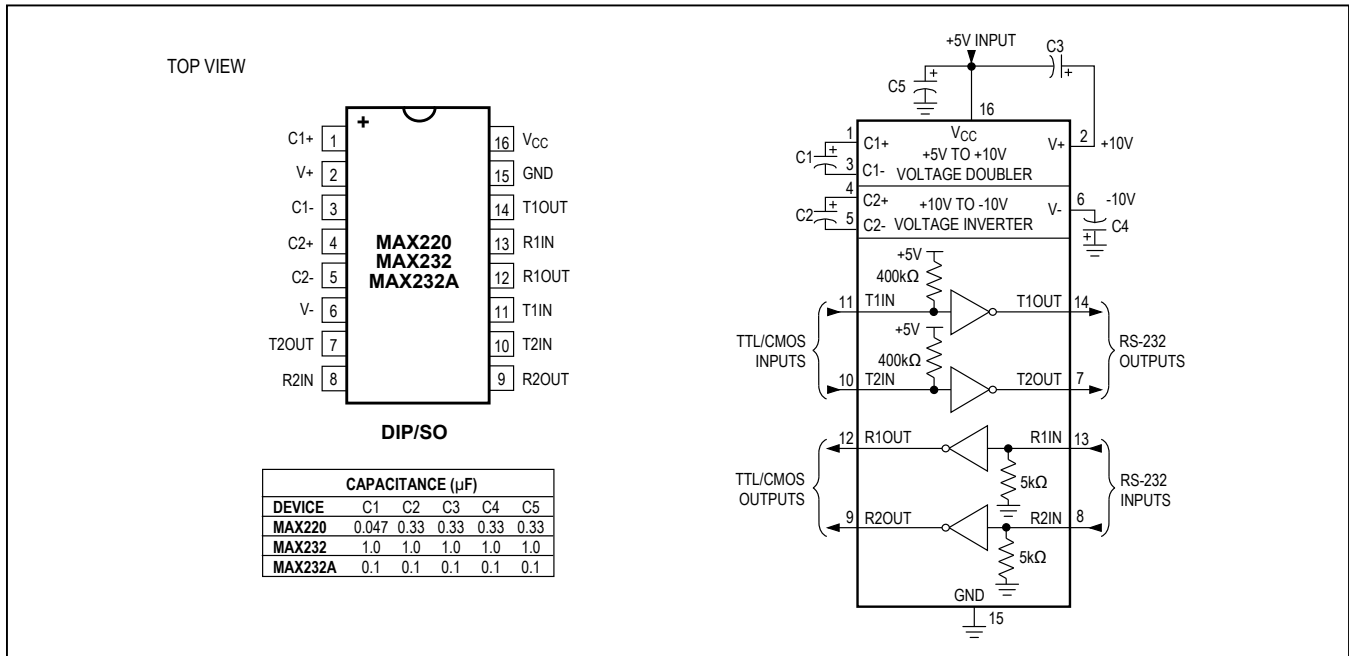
TOP VIEW

C1+ 1
V+ 2
C1- 3
C2+ 4
C2- 5
V- 6
T2OUT 7
R2IN 8

16 $V_{CC}$
15 GND
14 T1OUT
13 R1IN
12 R1OUT
11 T1IN
10 T2IN
9 R2OUT

MAX220
MAX232
MAX232A

DIP/SO

| CAPACITANCE (µF) | | | | | |
|---|---|---|---|---|---|
| DEVICE | C1 | C2 | C3 | C4 | C5 |
| MAX220 | 0.047 | 0.33 | 0.33 | 0.33 | 0.33 |
| MAX232 | 1.0 | 1.0 | 1.0 | 1.0 | 1.0 |
| MAX232A | 0.1 | 0.1 | 0.1 | 0.1 | 0.1 |

+5V INPUT
C3
C5
16
$V_{CC}$
1 C1+
C1
3 C1-
+5V TO +10V
VOLTAGE DOUBLER
V+ 2 +10V
4 C2+
C2
5 C2-
+10V TO -10V
VOLTAGE INVERTER
V- 6 -10V
C4
+5V
400kΩ
11 T1IN
T1OUT 14
+5V
400kΩ
TTL/CMOS INPUTS
10 T2IN
T2OUT 7
RS-232 OUTPUTS
12 R1OUT
R1IN 13
5kΩ
TTL/CMOS OUTPUTS
RS-232 INPUTS
9 R2OUT
R2IN 8
5kΩ
GND
15